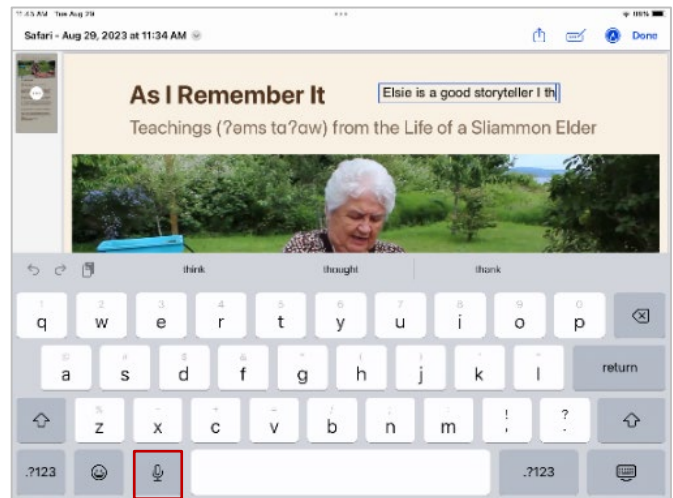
11:45 AM Tue Aug 29

Safari - Aug 29, 2023 at 11:34 AM

Done

As I Remember It

Elsie is a good storyteller I th

Teachings (ʔəms taʔaw) from the Life of a Sliammon Elder

think

thought

thank

1 q
2 w
3 e
4 r
5 t
6 y
7 u
8 i
9 o
0 p

@ a
# s
$ d
& f
* g
( h
) j
' k
" l

return

% z
- x
+ c
= v
/ b
; n
: m
! ,
? .

.?123

.?123